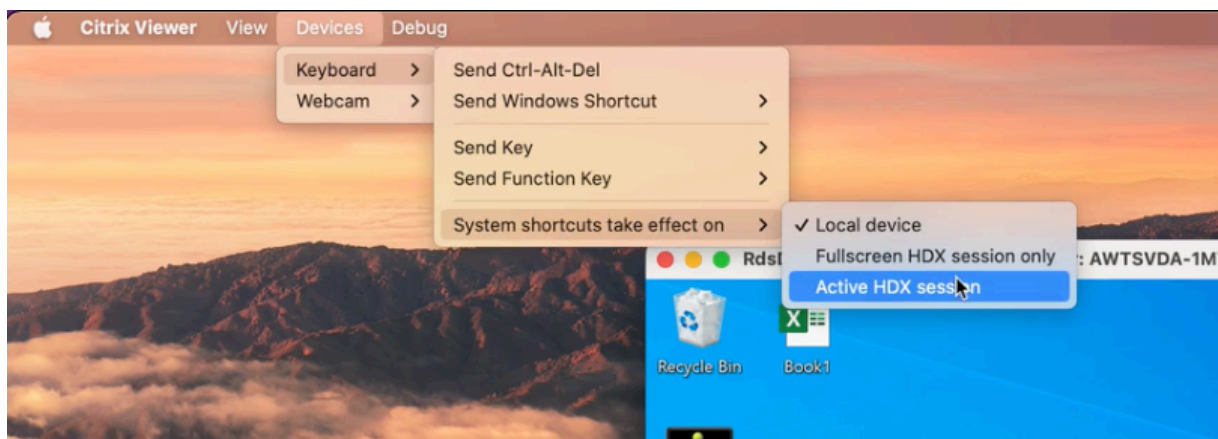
Citrix Viewer View Devices Debug

Keyboard >
Webcam >

Send Ctrl-Alt-Del
Send Windows Shortcut >

Send Key >
Send Function Key >

System shortcuts take effect on >

✓ Local device
Fullscreen HDX session only
Active HDX session

Rds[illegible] : AWTSVDA-1M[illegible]

Recycle Bin
Book1